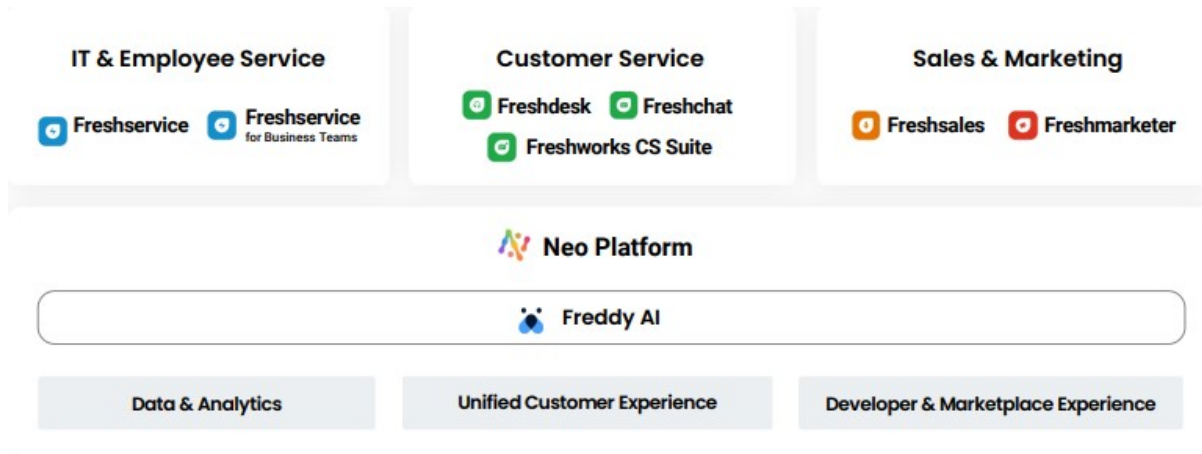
IT & Employee Service

Freshservice

Freshservice for Business Teams

Customer Service

Freshdesk

Freshchat

Freshworks CS Suite

Sales & Marketing

Freshsales

Freshmarketer

Neo Platform

Freddy AI

Data & Analytics

Unified Customer Experience

Developer & Marketplace Experience